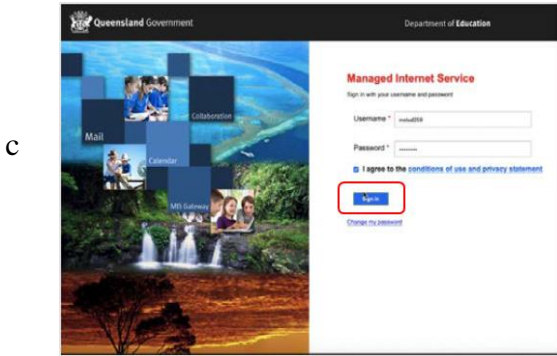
c

Queensland Government

Department of Education

Collaboration

Mail

Calendar

MIS Gateway

Managed Internet Service

Sign in with your username and password

Username * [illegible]

Password * ••••••••

I agree to the conditions of use and privacy statement

Sign in

Change my password